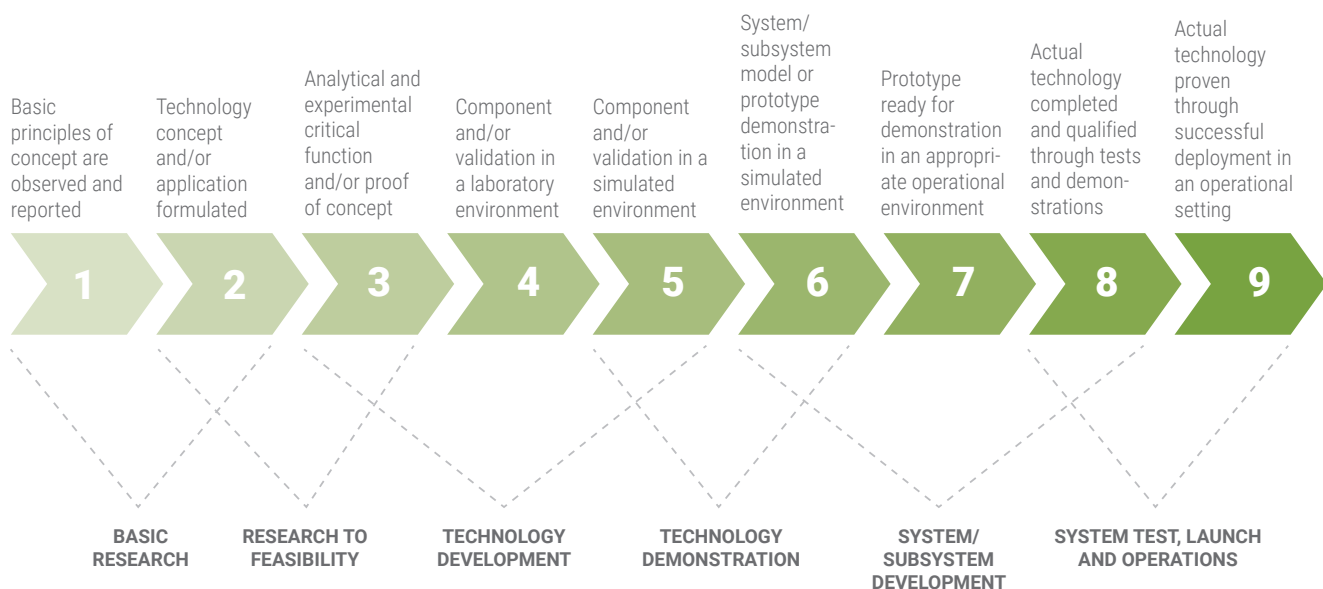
Basic principles of concept are observed and reported

Technology concept and/or application formulated

Analytical and experimental critical function and/or proof of concept

Component and/or validation in a laboratory environment

Component and/or validation in a simulated environment

System/ subsystem model or prototype demonstration in a simulated environment

Prototype ready for demonstration in an appropriate operational environment

Actual technology completed and qualified through tests and demonstrations

Actual technology proven through successful deployment in an operational setting

1

2

3

4

5

6

7

8

9

BASIC RESEARCH

RESEARCH TO FEASIBILITY

TECHNOLOGY DEVELOPMENT

TECHNOLOGY DEMONSTRATION

SYSTEM/ SUBSYSTEM DEVELOPMENT

SYSTEM TEST, LAUNCH AND OPERATIONS